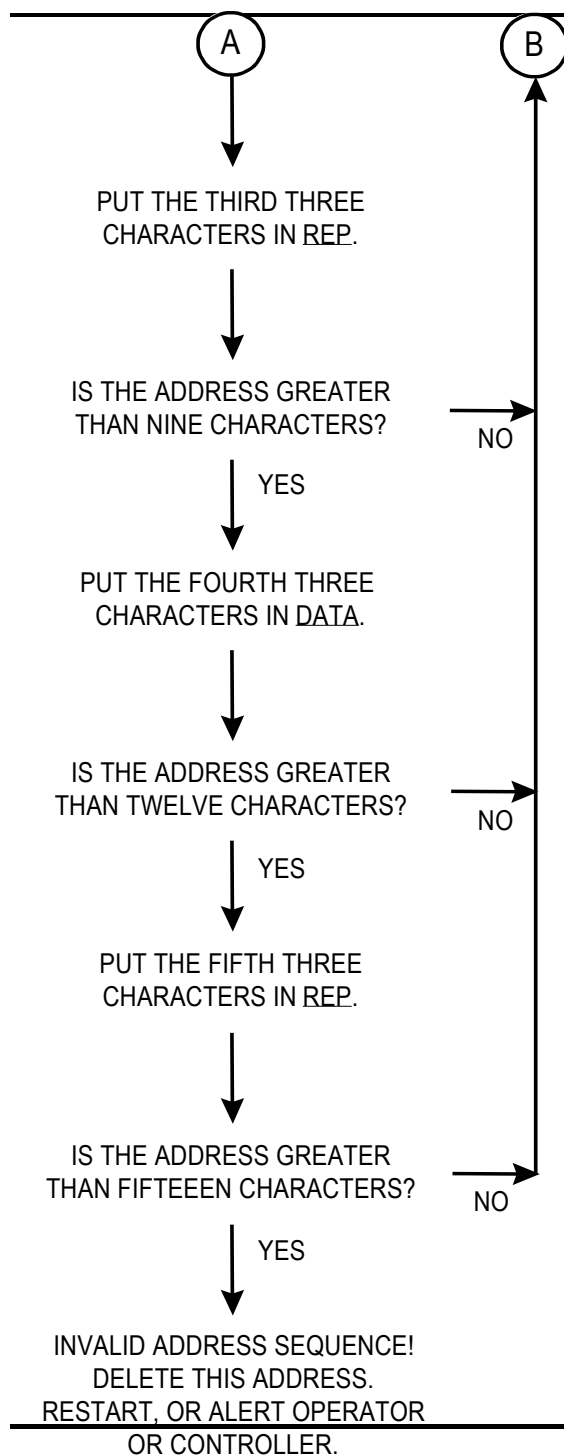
A

B

PUT THE THIRD THREE CHARACTERS IN REP.

IS THE ADDRESS GREATER THAN NINE CHARACTERS?

NO

YES

PUT THE FOURTH THREE CHARACTERS IN DATA.

IS THE ADDRESS GREATER THAN TWELVE CHARACTERS?

NO

YES

PUT THE FIFTH THREE CHARACTERS IN REP.

IS THE ADDRESS GREATER THAN FIFTEEEN CHARACTERS?

NO

YES

INVALID ADDRESS SEQUENCE! DELETE THIS ADDRESS. RESTART, OR ALERT OPERATOR OR CONTROLLER.